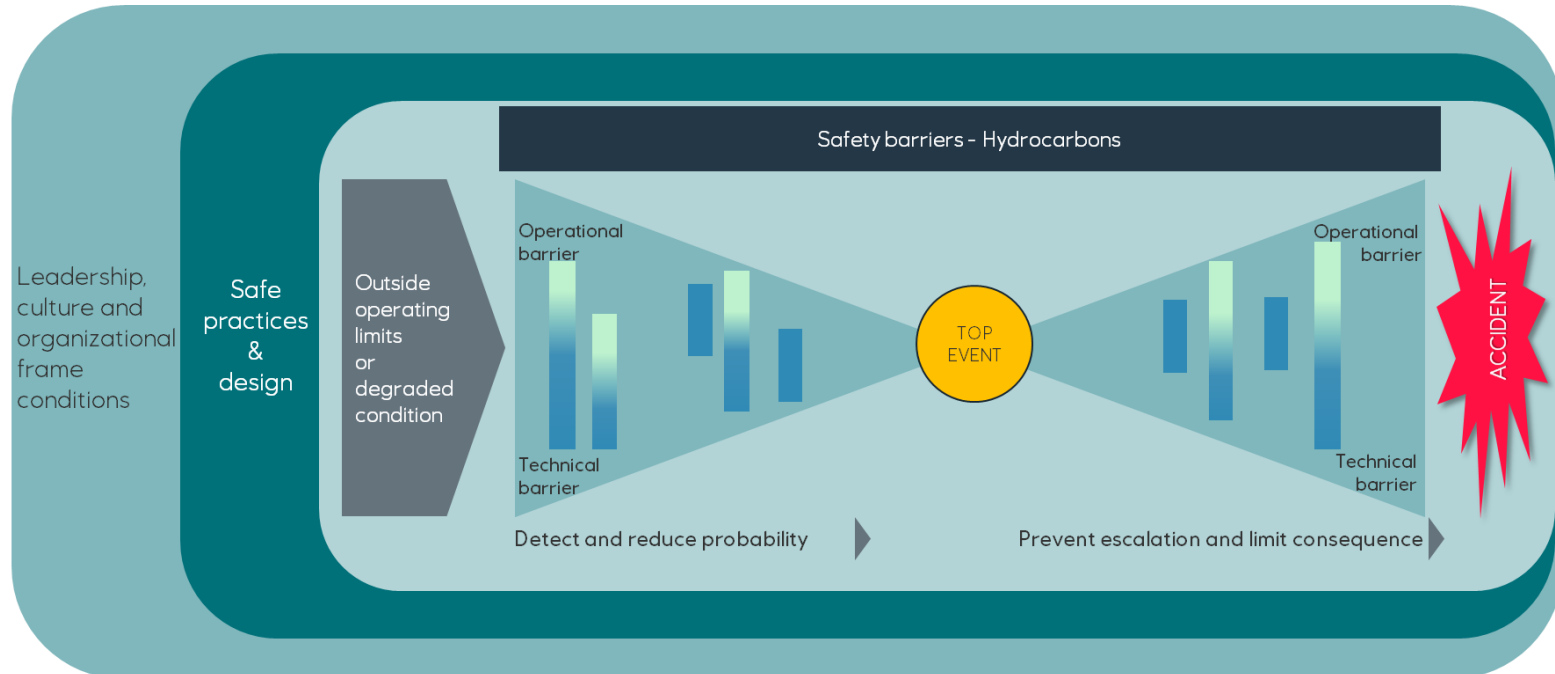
Leadership, culture and organizational frame conditions

Safe practices & design

Safety barriers - Hydrocarbons

Outside operating limits or degraded condition

Operational barrier

Technical barrier

TOP EVENT

Operational barrier

Technical barrier

ACCIDENT

Detect and reduce probability

Prevent escalation and limit consequence